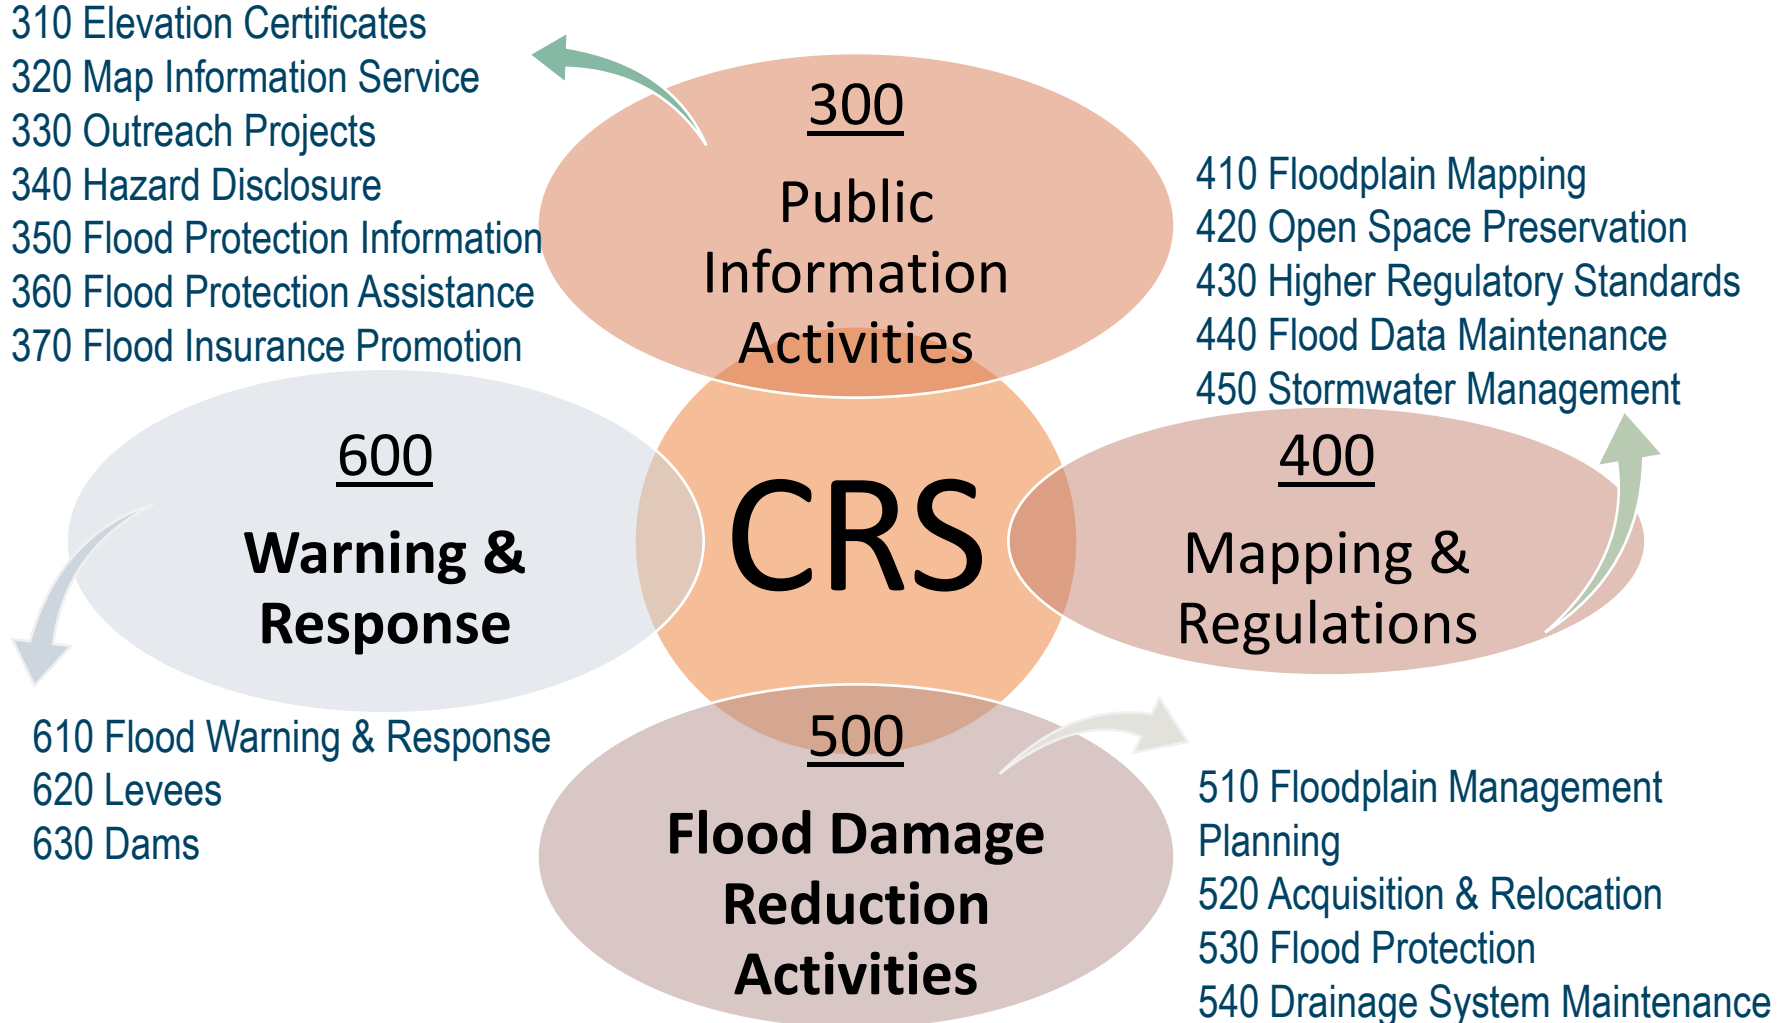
310 Elevation Certificates
320 Map Information Service
330 Outreach Projects
340 Hazard Disclosure
350 Flood Protection Information
360 Flood Protection Assistance
370 Flood Insurance Promotion

300
Public Information Activities

410 Floodplain Mapping
420 Open Space Preservation
430 Higher Regulatory Standards
440 Flood Data Maintenance
450 Stormwater Management

600
Warning & Response

CRS

400
Mapping & Regulations

610 Flood Warning & Response
620 Levees
630 Dams

500
Flood Damage Reduction Activities

510 Floodplain Management Planning
520 Acquisition & Relocation
530 Flood Protection
540 Drainage System Maintenance